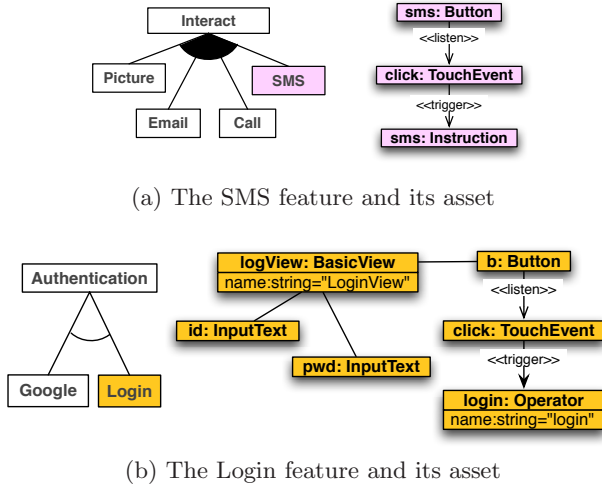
Interact

Picture

SMS

Email

Call

sms: Button

<<listen>>

click: TouchEvent

<<trigger>>

sms: Instruction

(a) The SMS feature and its asset

Authentication

Google

Login

logView: BasicView
name:string="LoginView"

b: Button

<<listen>>

id: InputText

click: TouchEvent

pwd: InputText

<<trigger>>

login: Operator
name:string="login"

(b) The Login feature and its asset